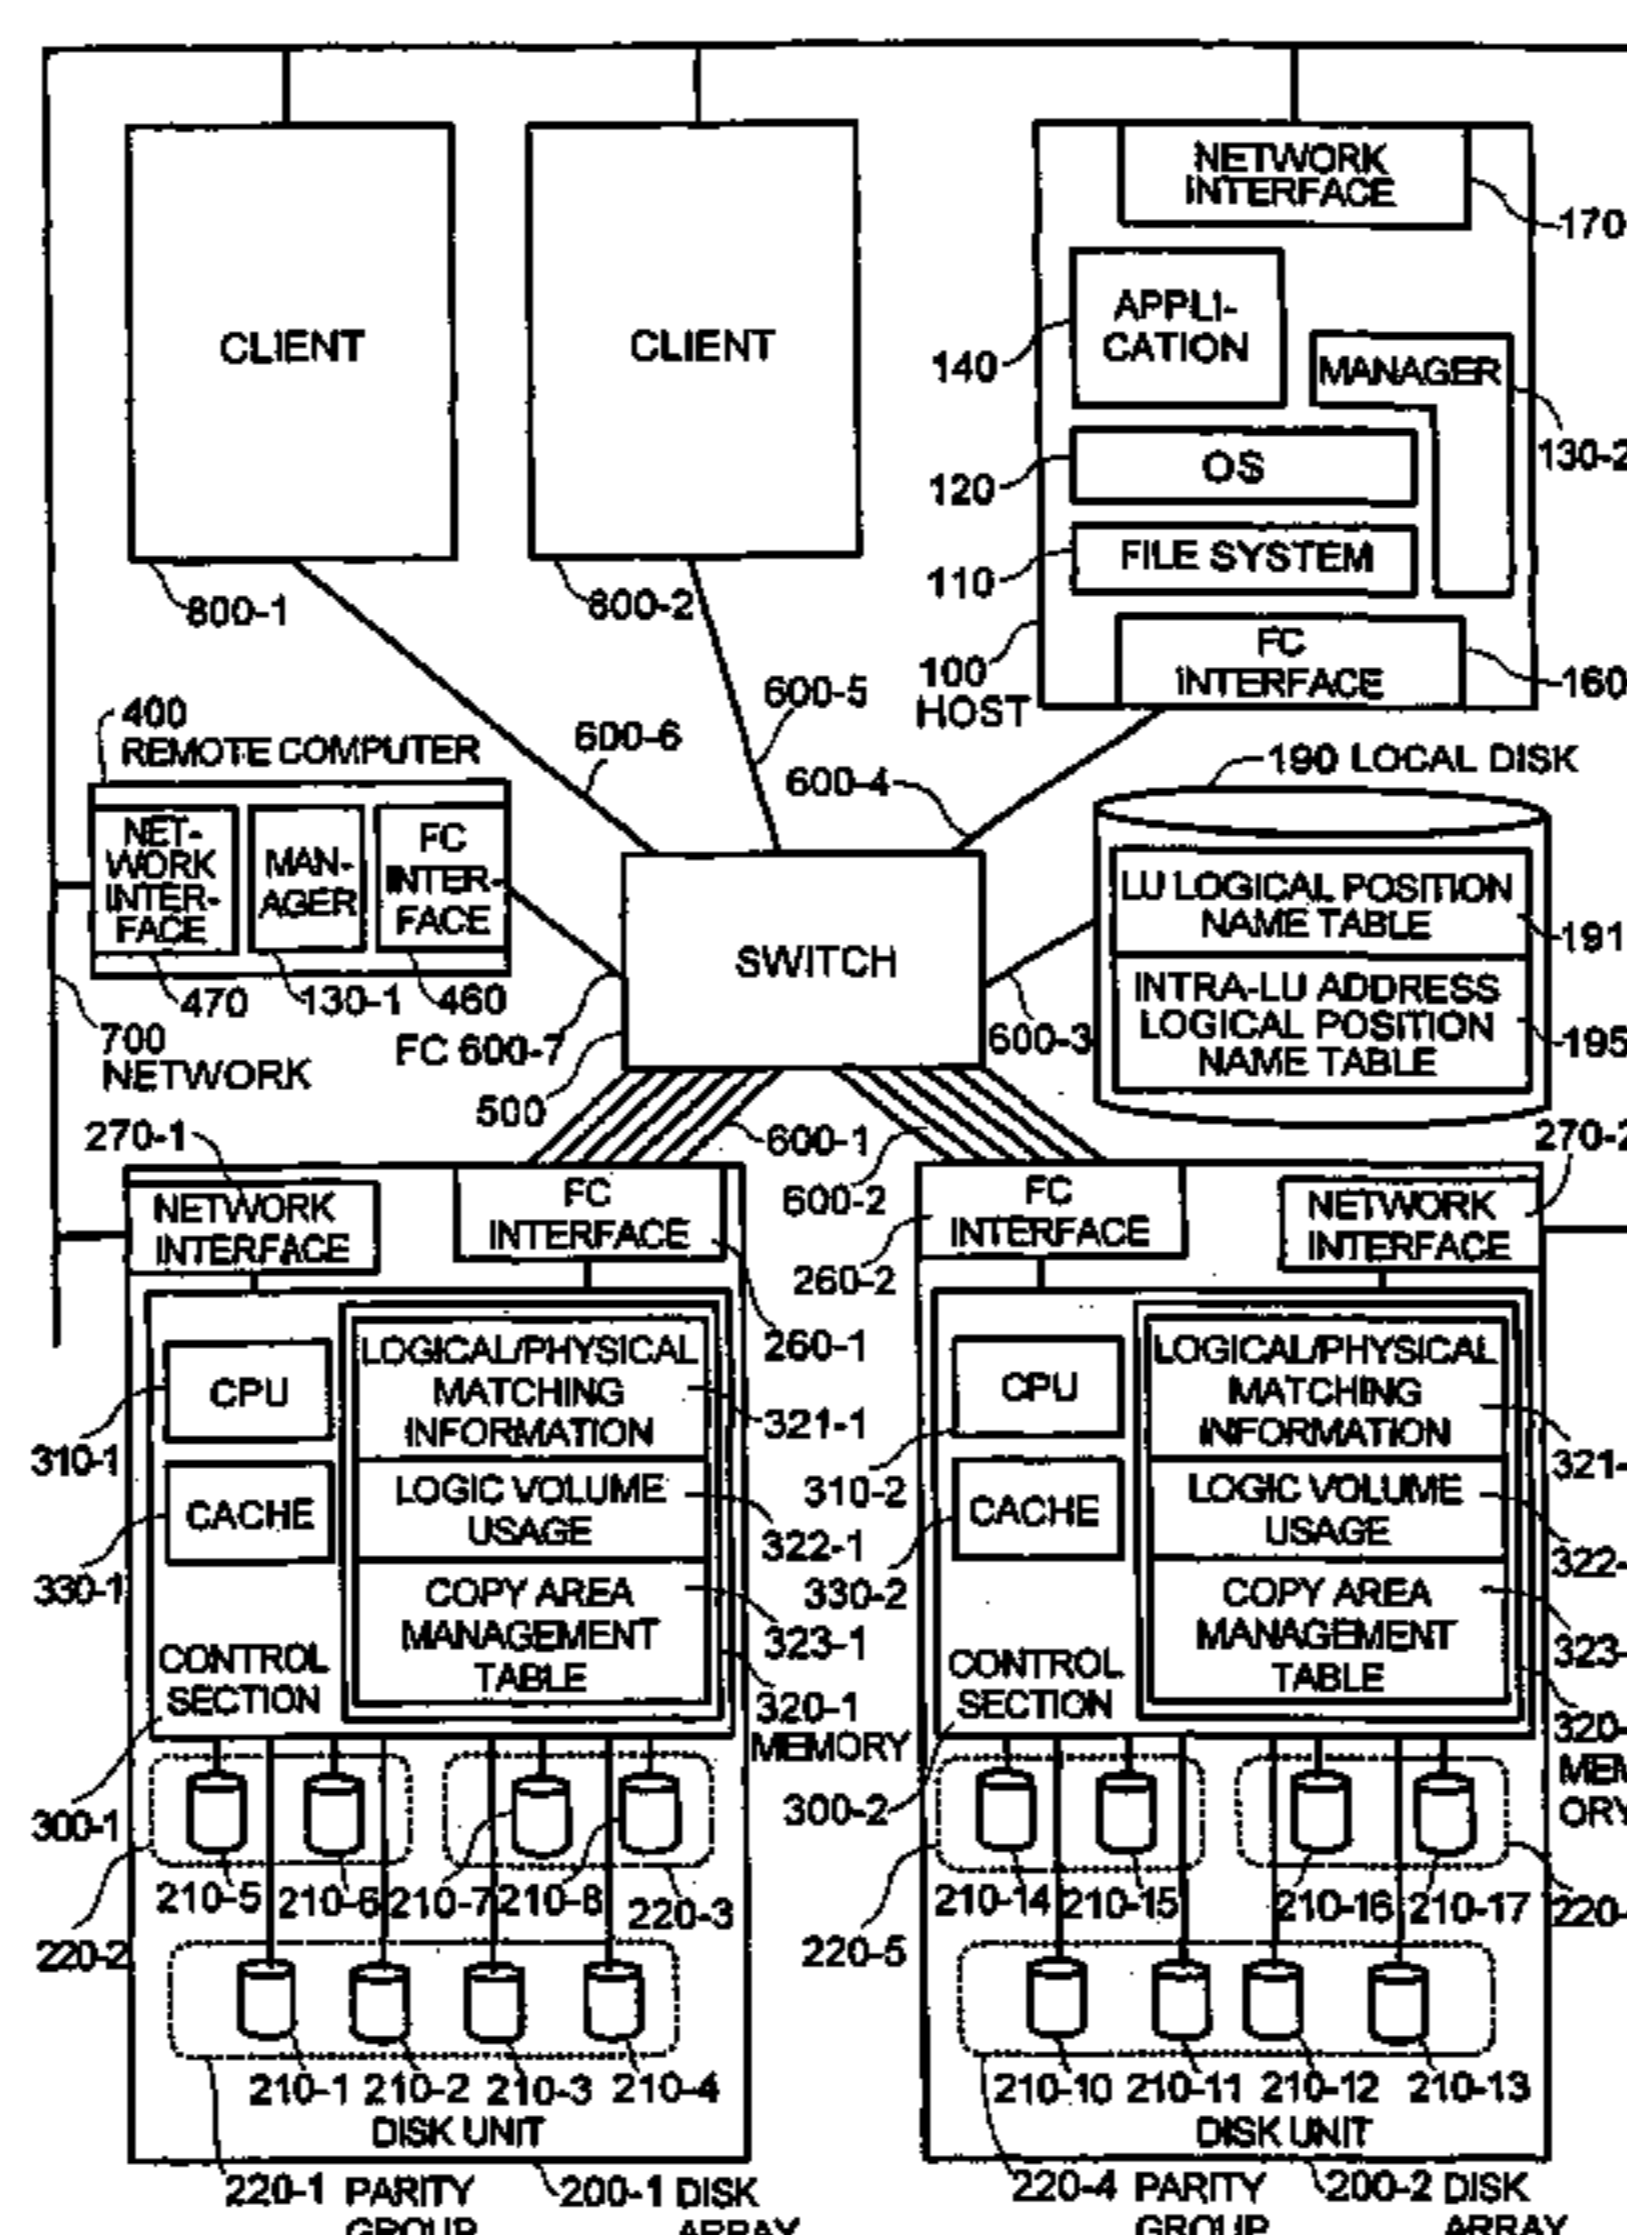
CLIENT

CLIENT

NETWORK INTERFACE

170

APPLI-CATION

140

MANAGER

130-2

OS

120

FILE SYSTEM

110

FC INTERFACE

160

100 HOST

800-1

800-2

600-5

600-6

400 REMOTE COMPUTER

600-4

190 LOCAL DISK

NET-WORK INTER-FACE

MAN-AGER

FC INTER-FACE

SWITCH

LU LOGICAL POSITION NAME TABLE

191

INTRA-LU ADDRESS LOGICAL POSITION NAME TABLE

195

470

130-1

460

700 NETWORK

FC 600-7

600-3

500

270-1

600-1

270-2

600-2

NETWORK INTERFACE

FC INTERFACE

FC INTERFACE

NETWORK INTERFACE

260-2

260-1

CPU

LOGICAL/PHYSICAL MATCHING INFORMATION

321-1

CPU

LOGICAL/PHYSICAL MATCHING INFORMATION

310-1

310-2

321-

CACHE

LOGIC VOLUME USAGE

322-1

CACHE

LOGIC VOLUME USAGE

330-1

330-2

322-

COPY AREA MANAGEMENT TABLE

323-1

COPY AREA MANAGEMENT TABLE

323-

CONTROL SECTION

320-1 MEMORY

CONTROL SECTION

320-

MEM ORY

300-1

300-2

210-5

210-6

210-7

210-8

220-3

210-14

210-15

210-16

210-17

220-

220-2

220-5

210-1

210-2

210-3

210-4

DISK UNIT

210-10

210-11

210-12

210-13

DISK UNIT

220-1 PARITY GROUP

200-1 DISK ARRAY

220-4 PARITY GROUP

200-2 DISK ARRAY